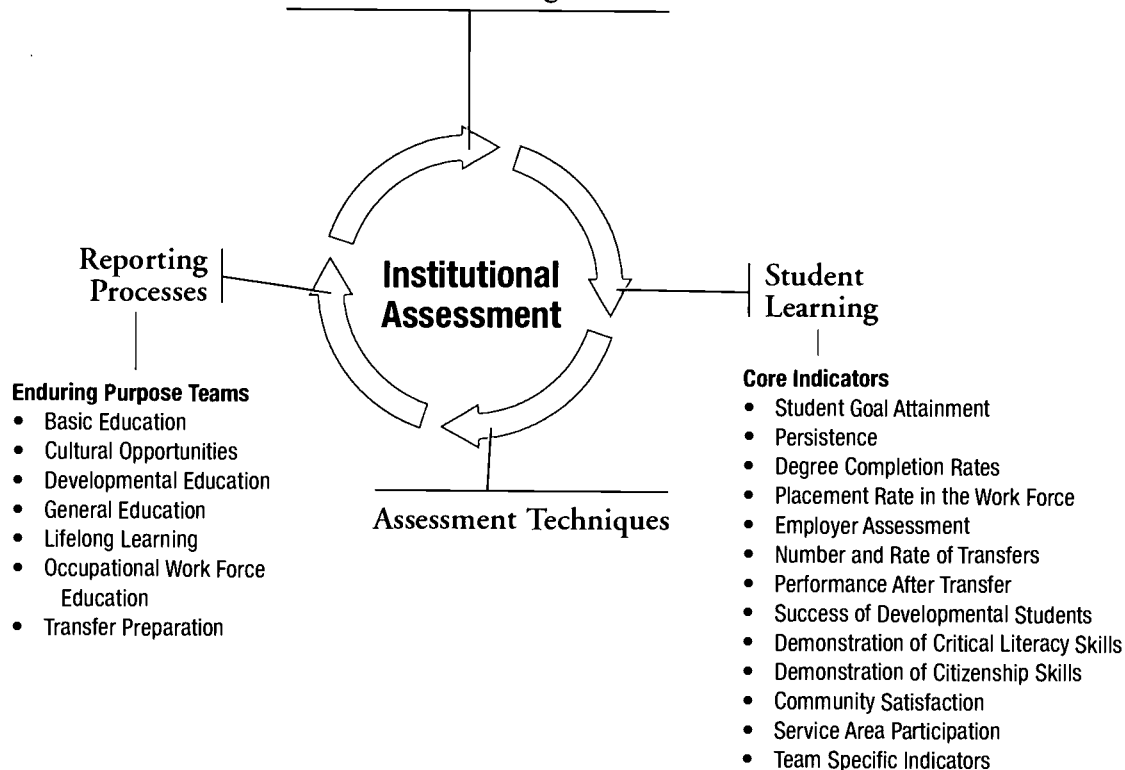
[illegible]

Institutional Assessment

Reporting Processes

Enduring Purpose Teams
- Basic Education
- Cultural Opportunities
- Developmental Education
- General Education
- Lifelong Learning
- Occupational Work Force Education
- Transfer Preparation

Student Learning

Core Indicators
- Student Goal Attainment
- Persistence
- Degree Completion Rates
- Placement Rate in the Work Force
- Employer Assessment
- Number and Rate of Transfers
- Performance After Transfer
- Success of Developmental Students
- Demonstration of Critical Literacy Skills
- Demonstration of Citizenship Skills
- Community Satisfaction
- Service Area Participation
- Team Specific Indicators

Assessment Techniques